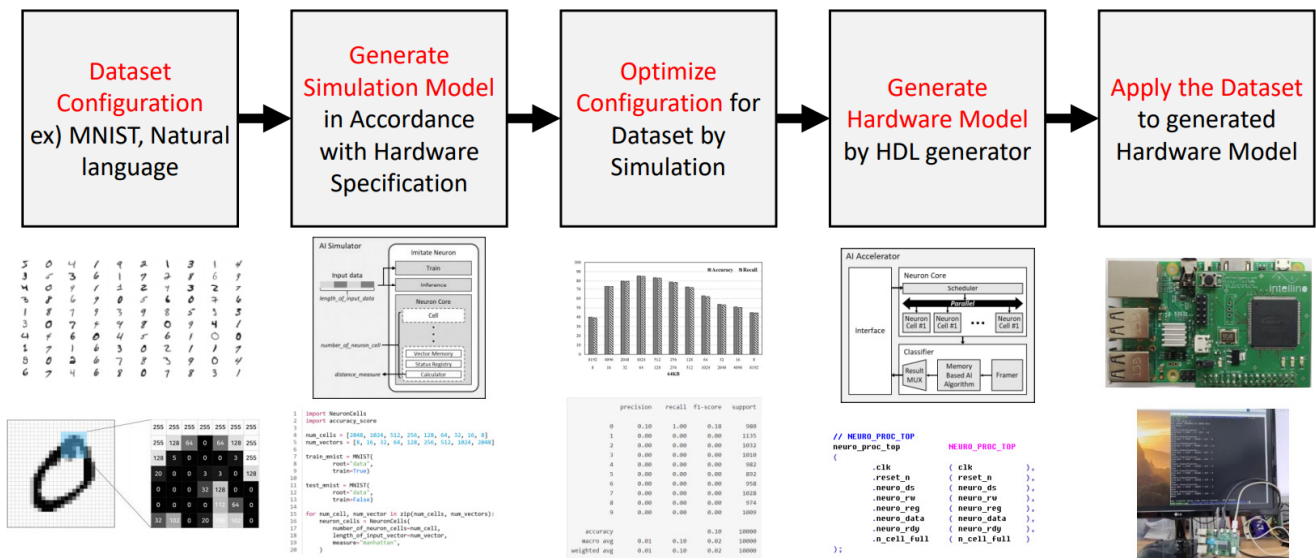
Dataset Configuration ex) MNIST, Natural language

Generate Simulation Model in Accordance with Hardware Specification

Optimize Configuration for Dataset by Simulation

Generate Hardware Model by HDL generator

Apply the Dataset to generated Hardware Model

AI Simulator

Imitate Neuron

Input data

Train

Inference

length_of_input_data

Neuron Core

Cell

number_of_neuron_cell

Vector Memory

Status Registry

Calculator

distance_measure

■ Accuracy ■ Recall

AI Accelerator

Neuron Core

Scheduler

Parallel

Neuron Cell #1

Neuron Cell #1

Neuron Cell #1

Interface

Classifier

Result MUX

Memory Based AI Algorithm

Framer

intellino

| 255 | 255 | 255 | 255 | 255 | 255 | 255 |
|---|---|---|---|---|---|---|
| 255 | 128 | 64 | 0 | 64 | 128 | 255 |
| 128 | 5 | 0 | 0 | 0 | 3 | 255 |
| 20 | 0 | 0 | 3 | 3 | 0 | 128 |
| 0 | 0 | 0 | 32 | 128 | 0 | |
| 0 | 0 | 0 | 112 | 64 | 0 | |
| 32 | 102 | 0 | 20 | 0 | 32 | |

```
1  import NeuronCells
2  import accuracy_score
3
4  num_cells = [2048, 1024, 512, 256, 128, 64, 32, 16, 8]
5  num_vectors = [8, 16, 32, 64, 128, 256, 512, 1024, 2048]
6
7  train_mnist = MNIST(
8          root="data",
9          train=True)
10
11
12 test_mnist = MNIST(
13         root="data",
14         train=False)
15
16 for num_cell, num_vector in zip(num_cells, num_vectors):
17     neuron_cells = NeuronCells(
18         number_of_neuron_cells=num_cell,
19         length_of_input_vector=num_vector,
20         measure="manhattan",
21     )
```

| | precision | recall | f1-score | support |
|---|---|---|---|---|
| 0 | 0.10 | 1.00 | 0.18 | 980 |
| 1 | 0.00 | 0.00 | 0.00 | 1135 |
| 2 | 0.00 | 0.00 | 0.00 | 1032 |
| 3 | 0.00 | 0.00 | 0.00 | 1010 |
| 4 | 0.00 | 0.00 | 0.00 | 982 |
| 5 | 0.00 | 0.00 | 0.00 | 892 |
| 6 | 0.00 | 0.00 | 0.00 | 958 |
| 7 | 0.00 | 0.00 | 0.00 | 1028 |
| 8 | 0.00 | 0.00 | 0.00 | 974 |
| 9 | 0.00 | 0.00 | 0.00 | 1009 |
| accuracy | | | 0.10 | 10000 |
| macro avg | 0.01 | 0.10 | 0.02 | 10000 |
| weighted avg | 0.01 | 0.10 | 0.02 | 10000 |

```
// NEURO_PROC_TOP
neuro_proc_top          NEURO_PROC_TOP
(
        .clk            ( clk           ),
        .reset_n        ( reset_n       ),
        .neuro_ds       ( neuro_ds      ),
        .neuro_rw       ( neuro_rw      ),
        .neuro_reg      ( neuro_reg     ),
        .neuro_data     ( neuro_data    ),
        .neuro_rdy      ( neuro_rdy     ),
        .n_cell_full    ( n_cell_full   )
);
```